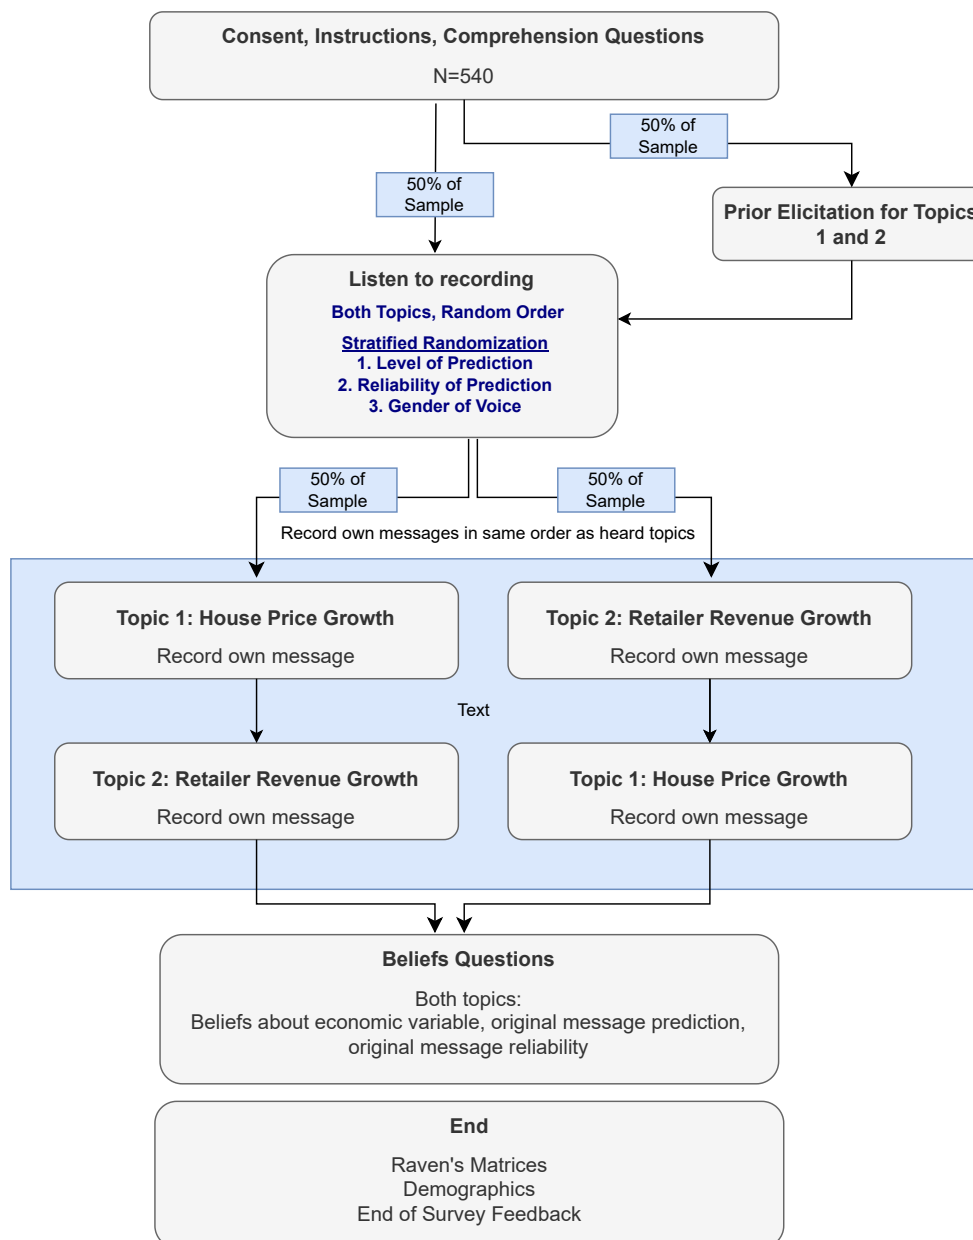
Consent, Instructions, Comprehension Questions

N=540

50% of Sample

50% of Sample

Prior Elicitation for Topics 1 and 2

Listen to recording

Both Topics, Random Order

Stratified Randomization
1. Level of Prediction
2. Reliability of Prediction
3. Gender of Voice

50% of Sample

50% of Sample

Record own messages in same order as heard topics

Topic 1: House Price Growth

Record own message

Topic 2: Retailer Revenue Growth

Record own message

Text

Topic 2: Retailer Revenue Growth

Record own message

Topic 1: House Price Growth

Record own message

Beliefs Questions

Both topics:
Beliefs about economic variable, original message prediction, original message reliability

End

Raven's Matrices
Demographics
End of Survey Feedback